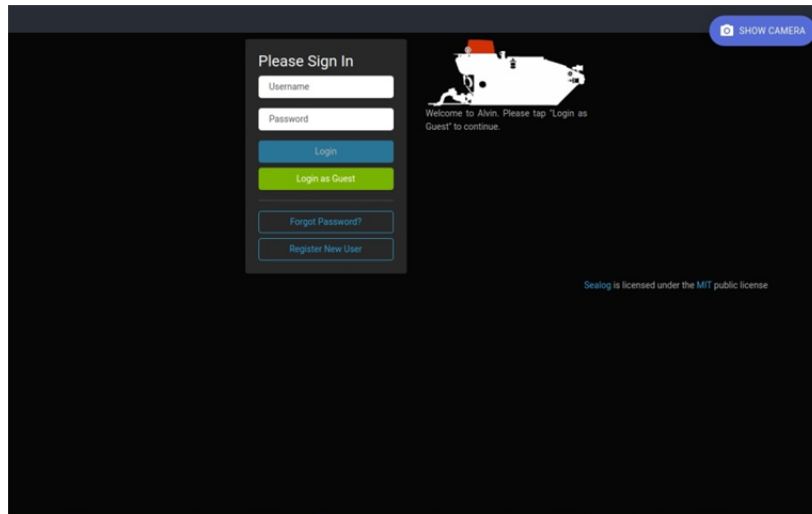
SHOW CAMERA

Please Sign In

Username

Password

Login

Login as Guest

Forgot Password?

Register New User

Welcome to Alvin. Please tap "Login as Guest" to continue.

Sealog is licensed under the MIT public license